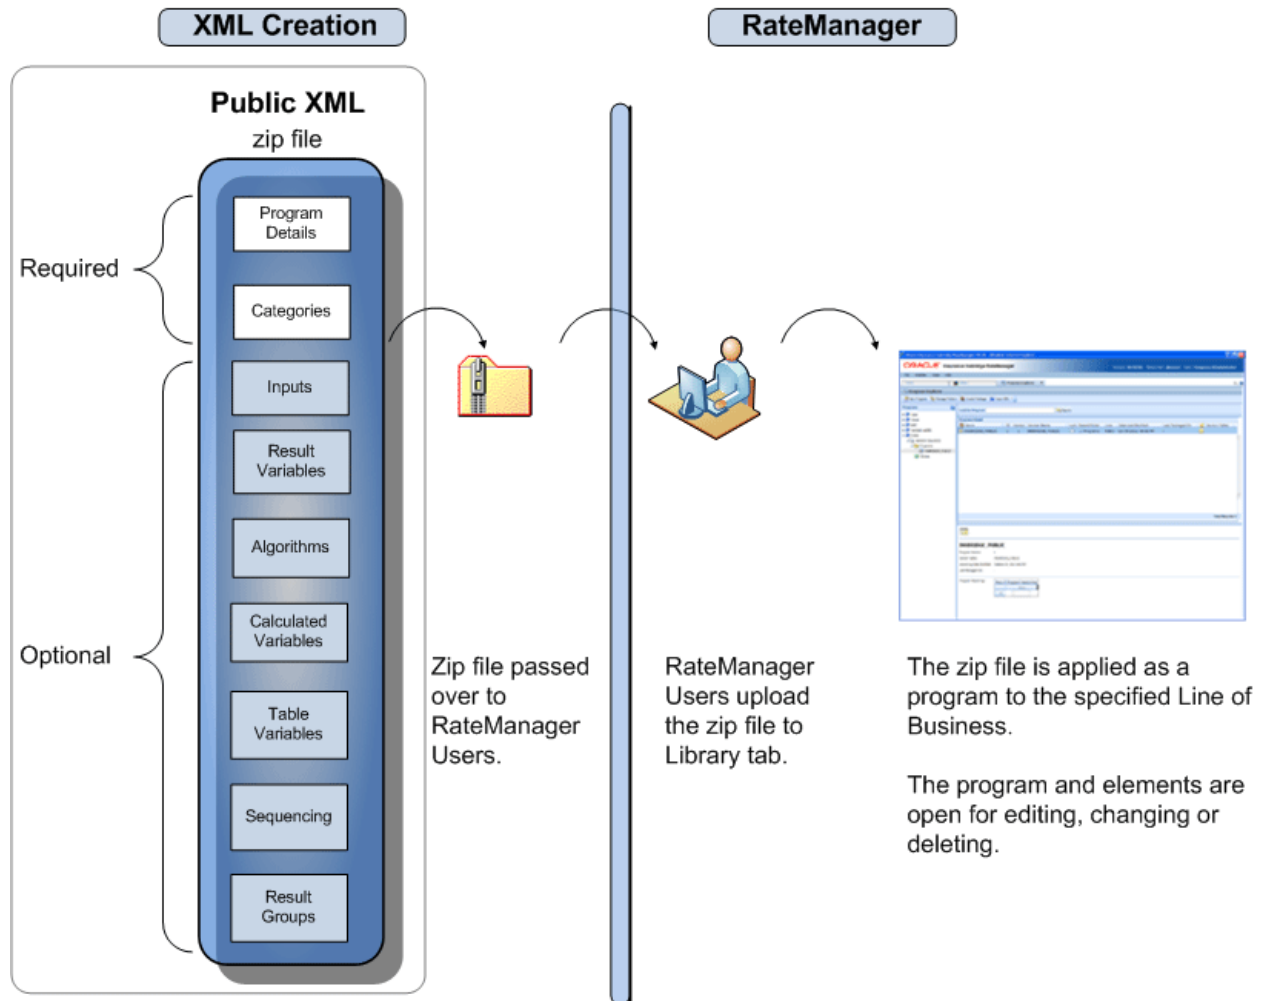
XML Creation

RateManager

Public XML

zip file

Required

Program Details

Categories

Optional

Inputs

Result Variables

Algorithms

Calculated Variables

Table Variables

Sequencing

Result Groups

Zip file passed over to RateManager Users.

RateManager Users upload the zip file to Library tab.

The zip file is applied as a program to the specified Line of Business.

The program and elements are open for editing, changing or deleting.